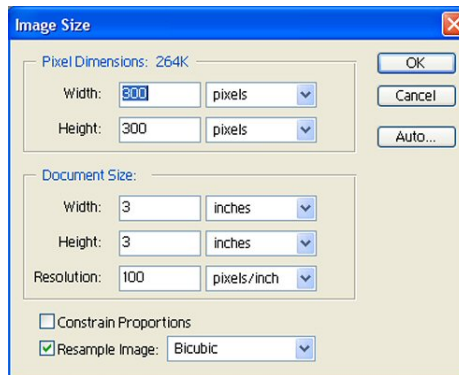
Image Size

Pixel Dimensions: 264K

Width: 300 pixels

Height: 300 pixels

OK

Cancel

Auto...

Document Size:

Width: 3 inches

Height: 3 inches

Resolution: 100 pixels/inch

Constrain Proportions

Resample Image: Bicubic